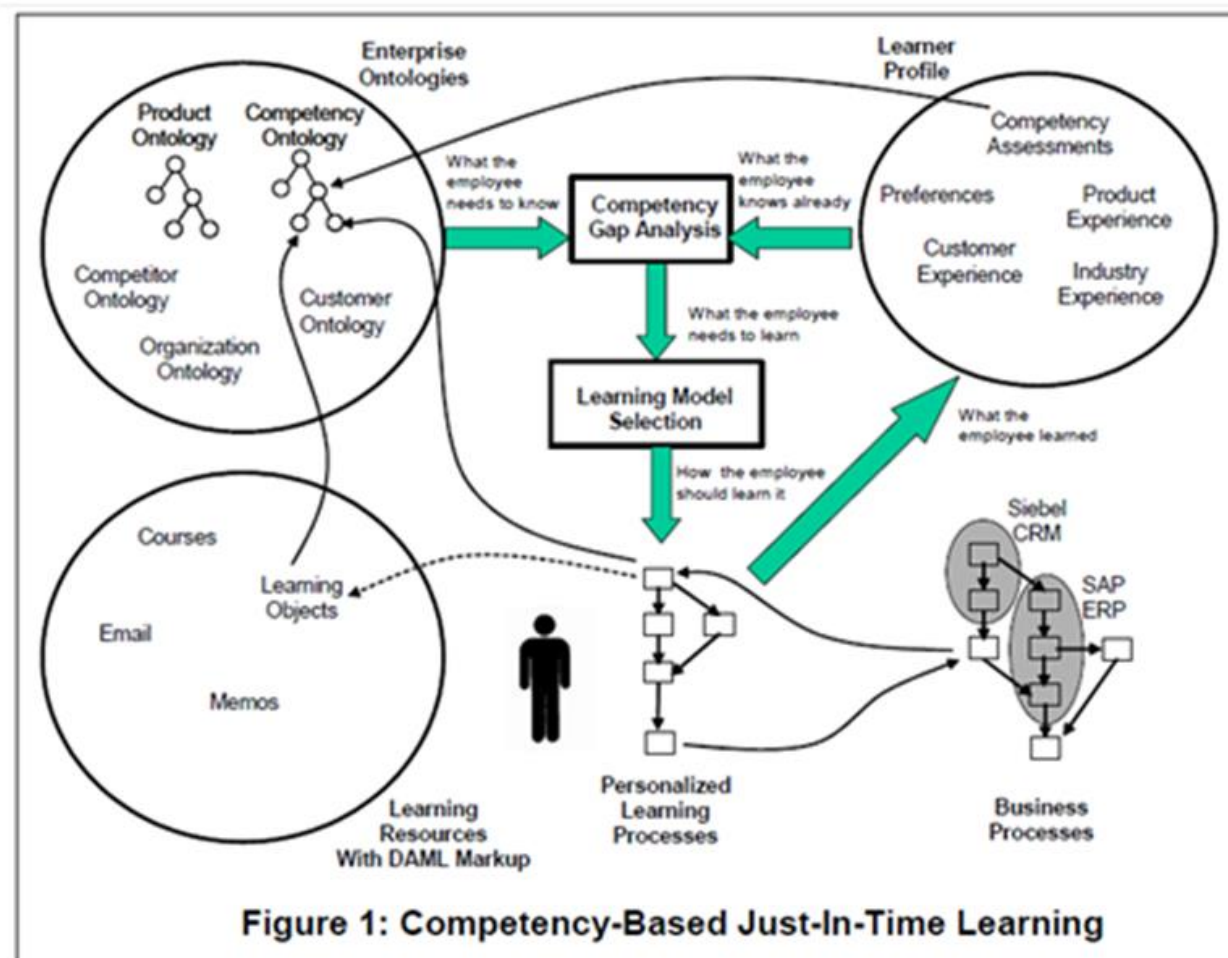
Enterprise Ontologies

Product Ontology

Competency Ontology

Competitor Ontology

Customer Ontology

Organization Ontology

Learner Profile

Competency Assessments

Preferences

Product Experience

Customer Experience

Industry Experience

What the employee needs to know

What the employee knows already

Competency Gap Analysis

What the employee needs to learn

Learning Model Selection

How the employee should learn it

What the employee learned

Courses

Learning Objects

Email

Memos

Learning Resources With DAML Markup

Personalized Learning Processes

Siebel CRM

SAP ERP

Business Processes

Figure 1: Competency-Based Just-In-Time Learning